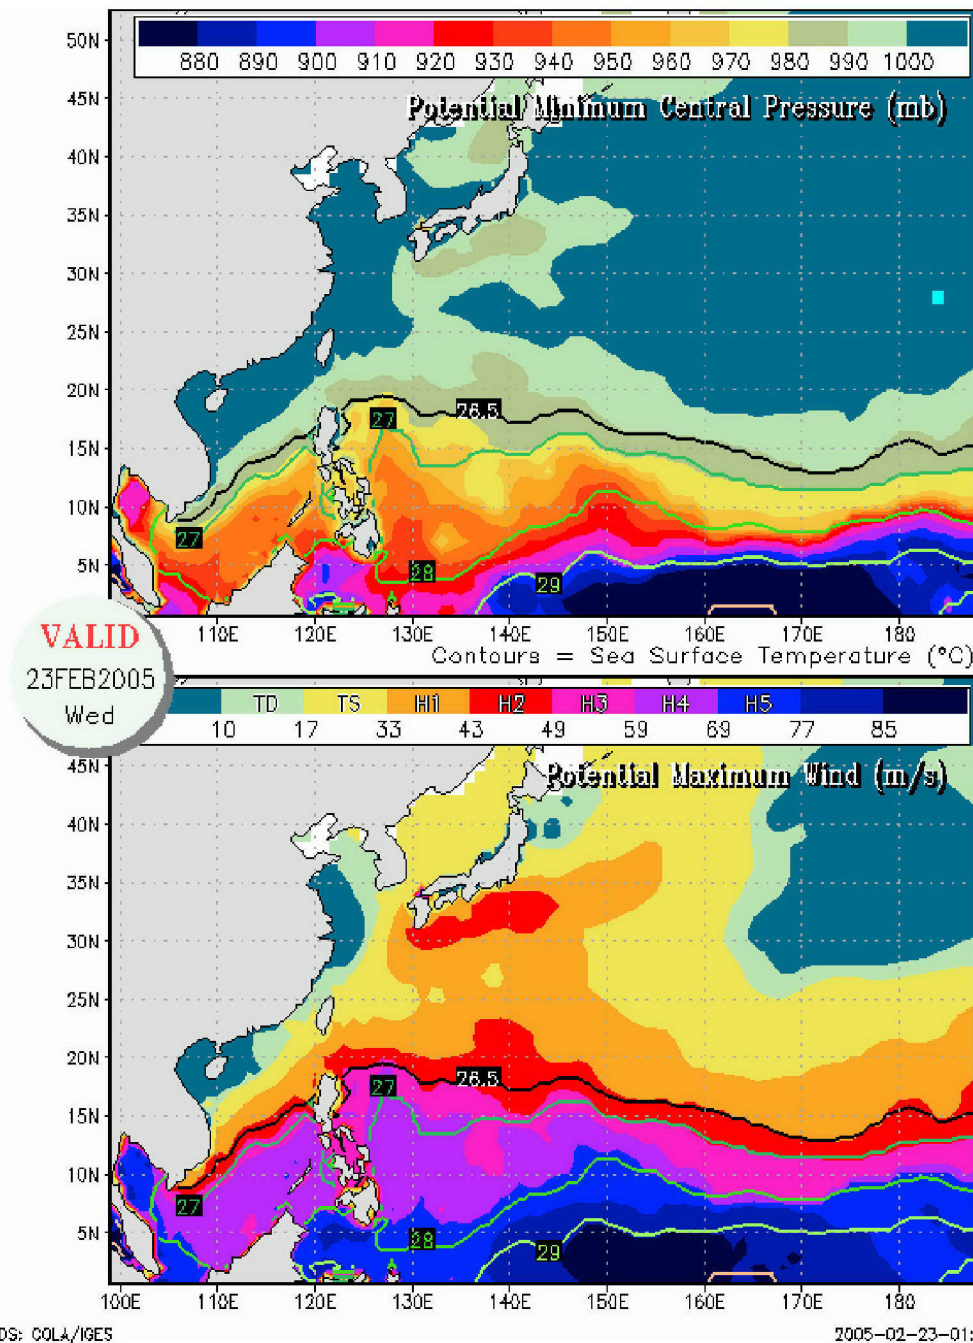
880 890 900 910 920 930 940 950 960 970 980 990 1000

Potential Minimum Central Pressure (mb)

50N
45N
40N
35N
30N
25N
20N
15N
10N
5N

26.5
27
27
28
29

110E 120E 130E 140E 150E 160E 170E 180

Contours = Sea Surface Temperature (°C)

VALID
23FEB2005
Wed

TD TS H1 H2 H3 H4 H5
10 17 33 43 49 59 69 77 85

Potential Maximum Wind (m/s)

45N
40N
35N
30N
25N
20N
15N
10N
5N

26.5
27
27
28
29

100E 110E 120E 130E 140E 150E 160E 170E 180

DS: COLA/IGES

2005-02-23-01: